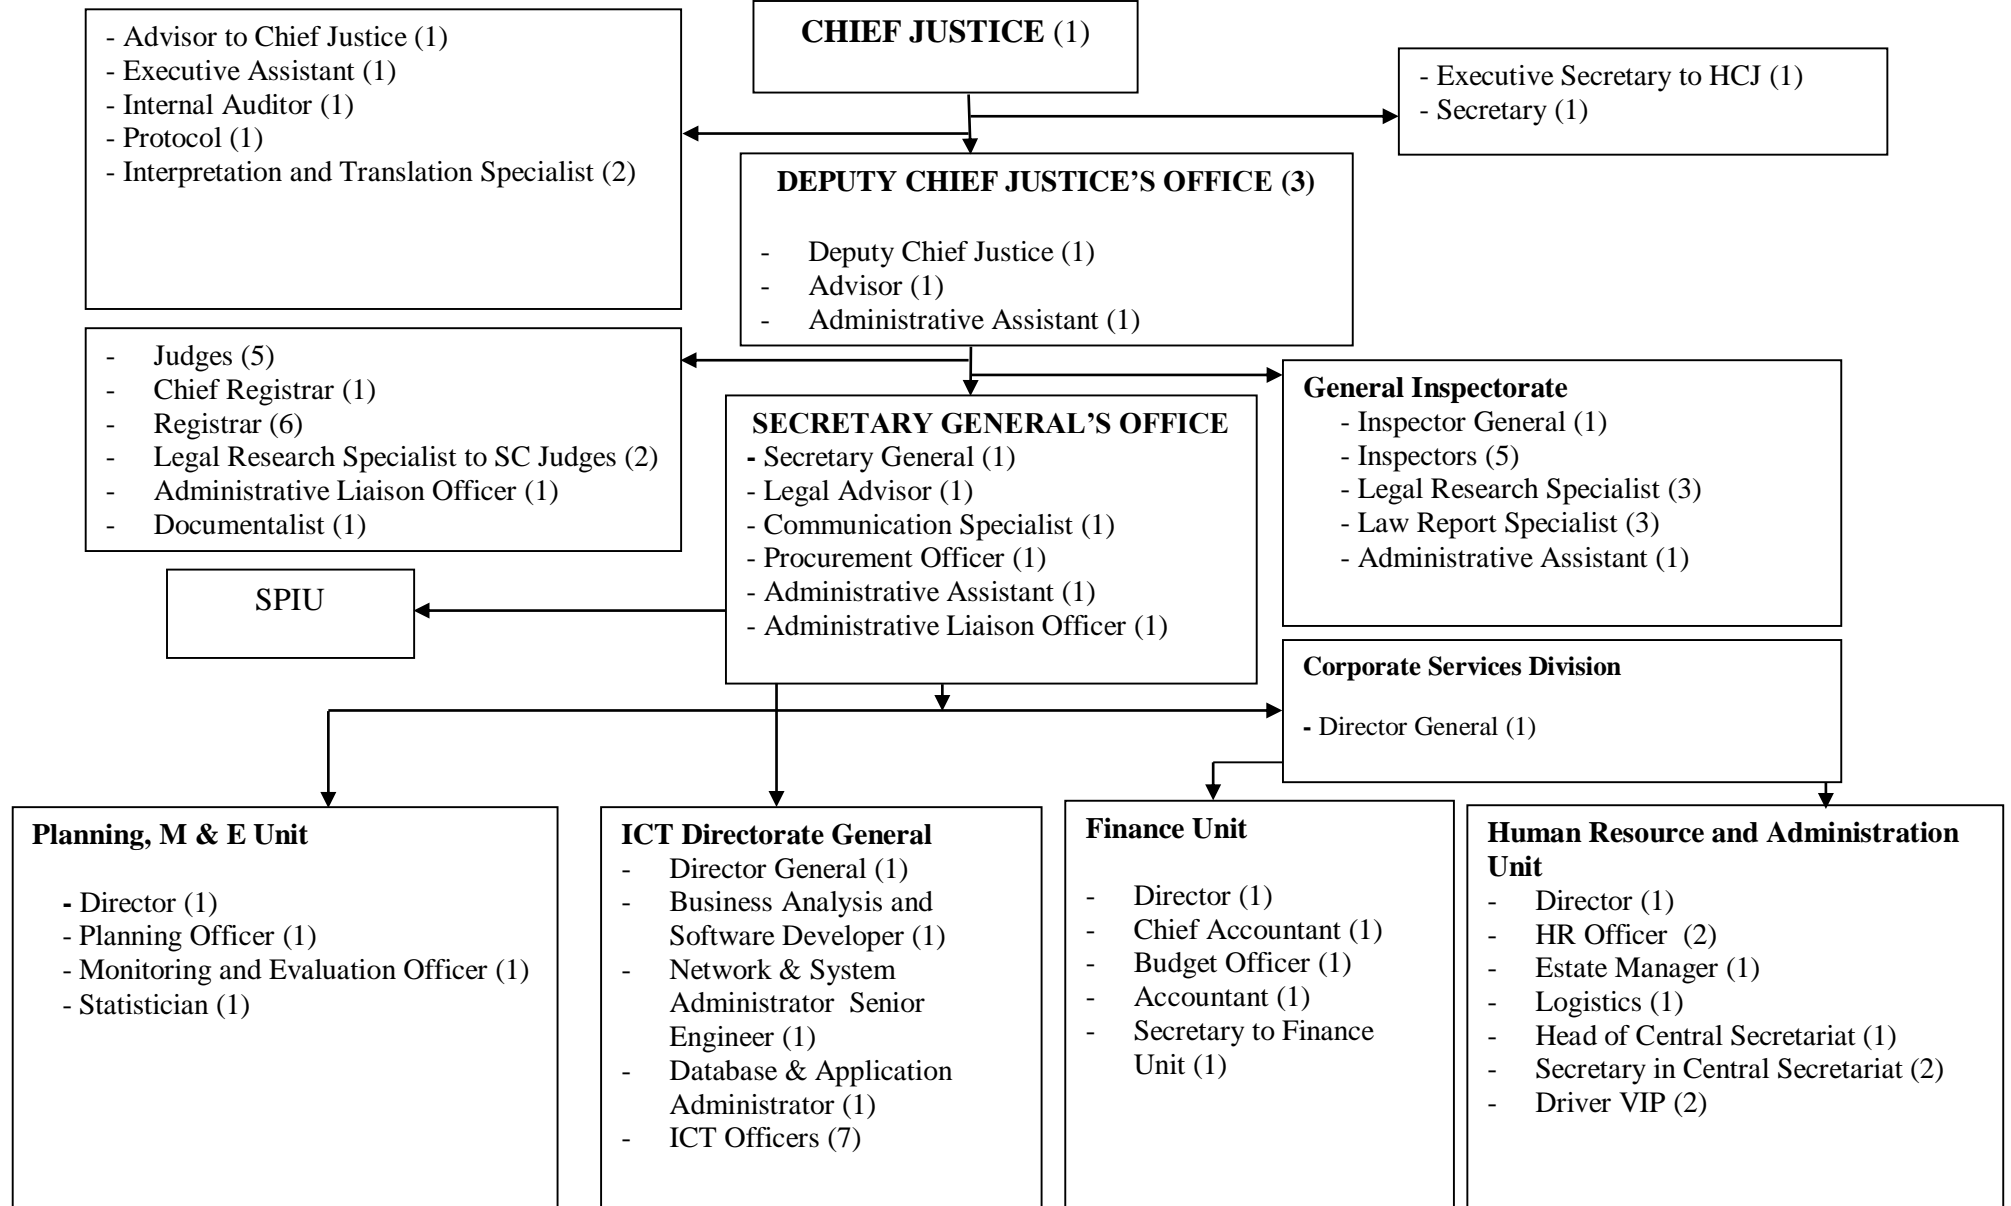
CHIEF JUSTICE (1)

- Advisor to Chief Justice (1)
- Executive Assistant (1)
- Internal Auditor (1)
- Protocol (1)
- Interpretation and Translation Specialist (2)

- Executive Secretary to HCJ (1)
- Secretary (1)

DEPUTY CHIEF JUSTICE'S OFFICE (3)

- Deputy Chief Justice (1)
- Advisor (1)
- Administrative Assistant (1)

- Judges (5)
- Chief Registrar (1)
- Registrar (6)
- Legal Research Specialist to SC Judges (2)
- Administrative Liaison Officer (1)
- Documentalist (1)

SECRETARY GENERAL'S OFFICE
- Secretary General (1)
- Legal Advisor (1)
- Communication Specialist (1)
- Procurement Officer (1)
- Administrative Assistant (1)
- Administrative Liaison Officer (1)

General Inspectorate
- Inspector General (1)
- Inspectors (5)
- Legal Research Specialist (3)
- Law Report Specialist (3)
- Administrative Assistant (1)

SPIU

Corporate Services Division

- Director General (1)

Planning, M & E Unit

- Director (1)
- Planning Officer (1)
- Monitoring and Evaluation Officer (1)
- Statistician (1)

ICT Directorate General
- Director General (1)
- Business Analysis and Software Developer (1)
- Network & System Administrator Senior Engineer (1)
- Database & Application Administrator (1)
- ICT Officers (7)

Finance Unit

- Director (1)
- Chief Accountant (1)
- Budget Officer (1)
- Accountant (1)
- Secretary to Finance Unit (1)

Human Resource and Administration Unit
- Director (1)
- HR Officer (2)
- Estate Manager (1)
- Logistics (1)
- Head of Central Secretariat (1)
- Secretary in Central Secretariat (2)
- Driver VIP (2)